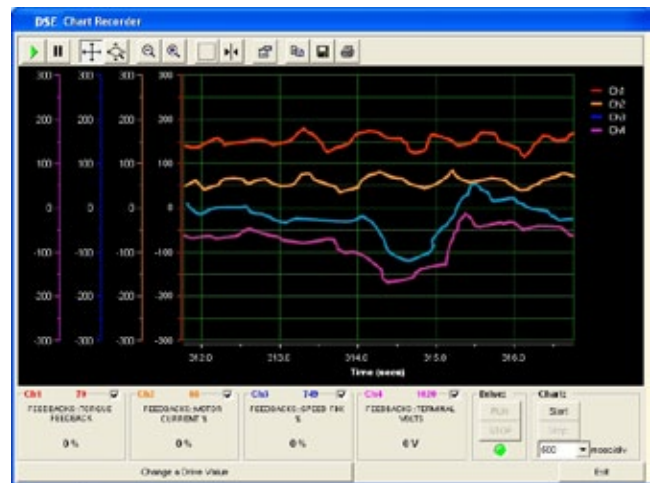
DSE Chart Recorder

300 300 300 300
200 200 200 200
100 100 100 100
0 0 0 0
-100 -100 -100 -100
-200 -200 -200 -200
-300 -300 -300 -300

212.0 213.0 214.0 215.0 216.0
Time (secs)

Ch1
Ch2
Ch3
Ch4

Ch1 79
FEEDBACKS::TORQUE FEEDBACK
0 %

Ch2 86
FEEDBACKS::MOTOR CURRENT %
0 %

Ch3 749
FEEDBACKS::SPEED FBK %
0 %

Ch4 1020
FEEDBACKS::TERMINAL VOLTS
0 V

Drive:
RUN
STOP

Chart:
Start
Stop
600 msecs/div

Change a Drive Value
Exit